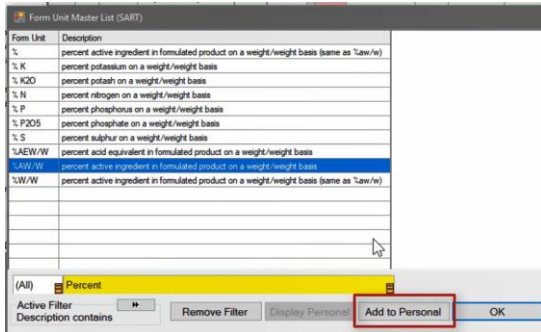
Form Unit Master List (SART)

| Form Unit | Description |
|---|---|
| % | percent active ingredient in formulated product on a weight/weight basis (same as %aw/w) |
| % K | percent potassium on a weight/weight basis |
| % K2O | percent potash on a weight/weight basis |
| % N | percent nitrogen on a weight/weight basis |
| % P | percent phosphorus on a weight/weight basis |
| % P2O5 | percent phosphate on a weight/weight basis |
| % S | percent sulphur on a weight/weight basis |
| %AEW/W | percent acid equivalent in formulated product on a weight/weight basis |
| %AW/W | percent active ingredient in formulated product on a weight/weight basis |
| %W/W | percent active ingredient in formulated product on a weight/weight basis (same as %aw/w) |

(All) Percent

Active Filter
Description contains

Remove Filter
Display Personal
Add to Personal
OK